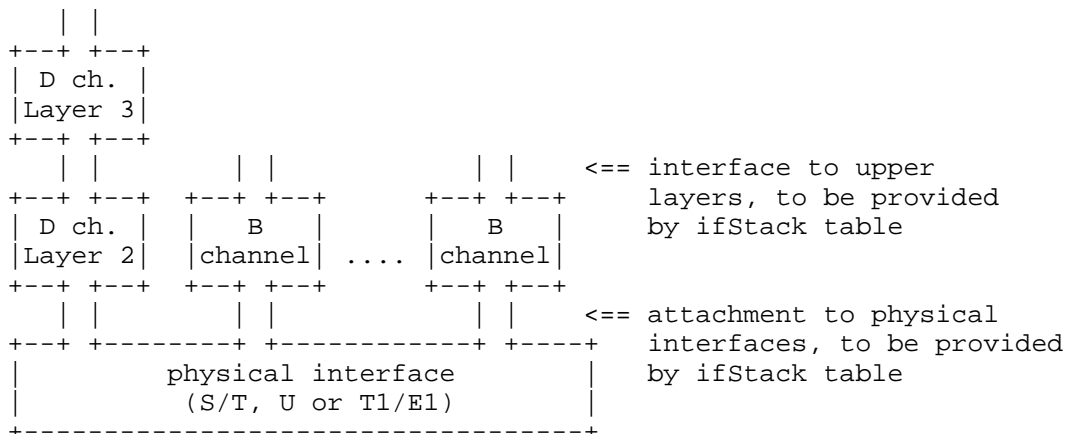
D ch.
Layer 3

D ch.
Layer 2

B
channel

....

B
channel

<== interface to upper layers, to be provided by ifStack table

<== attachment to physical interfaces, to be provided by ifStack table

physical interface
(S/T, U or T1/E1)